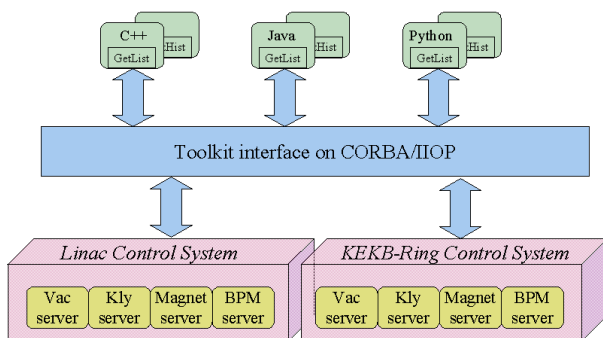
C++
GetList
Hist

Java
GetList
Hist

Python
GetList
Hist

Toolkit interface on CORBA/IIOP

Linac Control System

Vac server
Kly server
Magnet server
BPM server

KEKB-Ring Control System

Vac server
Kly server
Magnet server
BPM server